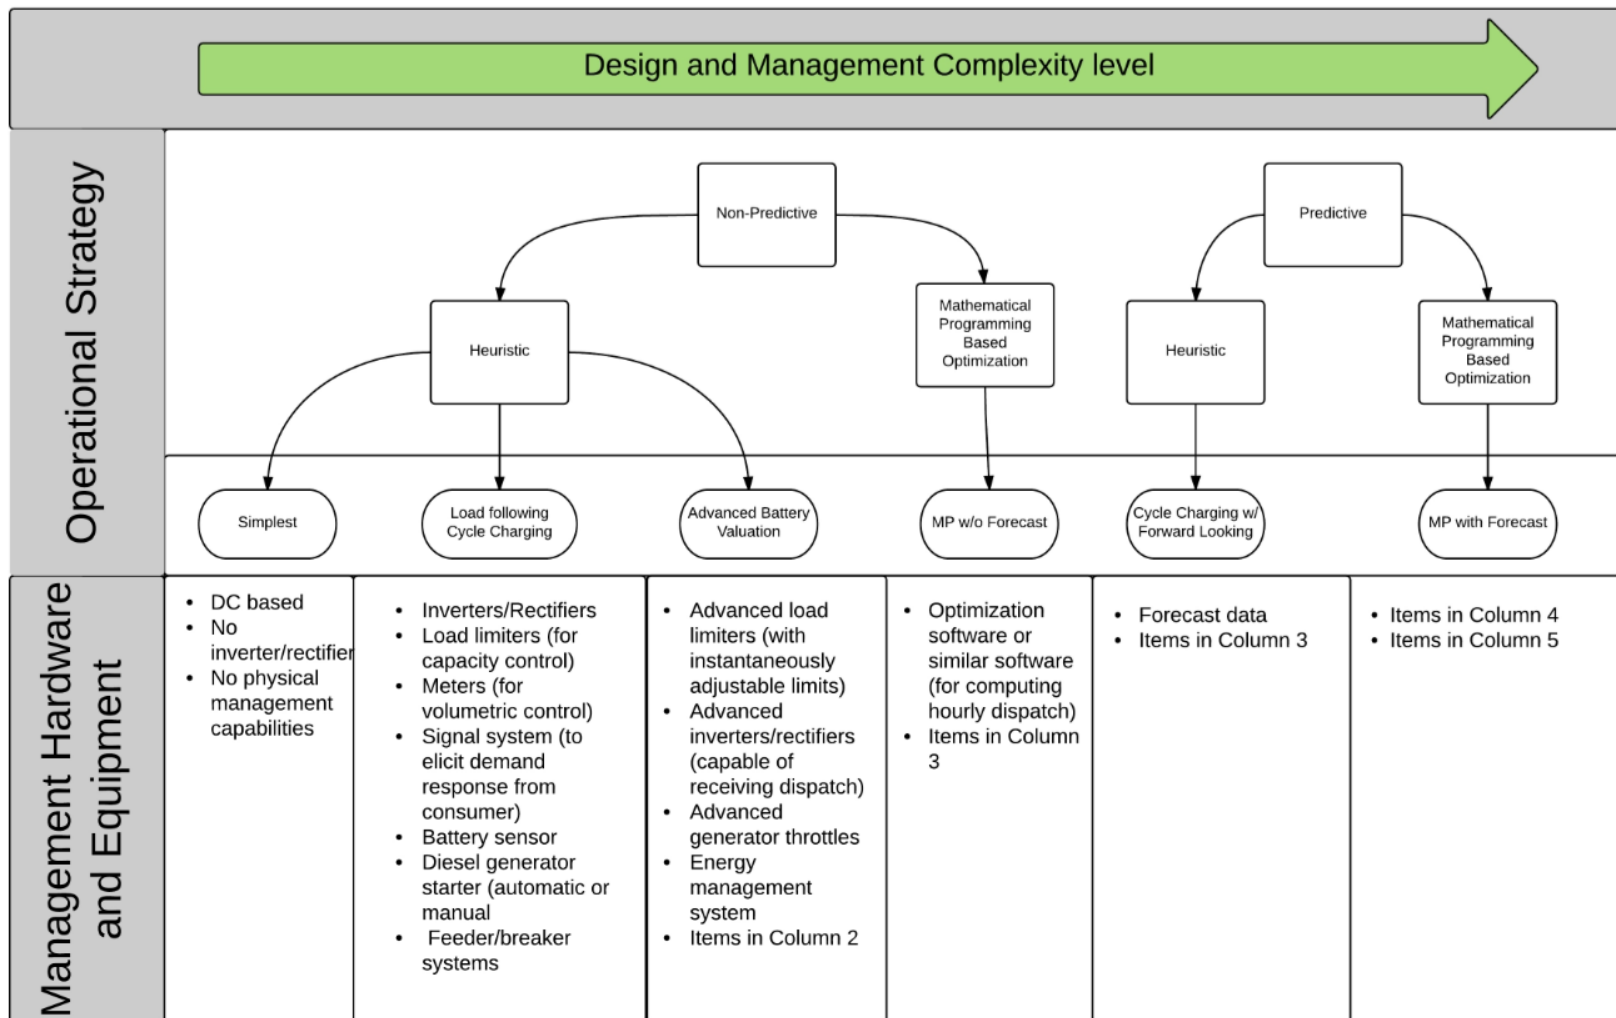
Design and Management Complexity level

Operational Strategy

Non-Predictive

Predictive

Heuristic

Mathematical Programming Based Optimization

Heuristic

Mathematical Programming Based Optimization

Simplest

Load following Cycle Charging

Advanced Battery Valuation

MP w/o Forecast

Cycle Charging w/ Forward Looking

MP with Forecast

Management Hardware and Equipment

- DC based
- No inverter/rectifier
- No physical management capabilities

- Inverters/Rectifiers
- Load limiters (for capacity control)
- Meters (for volumetric control)
- Signal system (to elicit demand response from consumer)
- Battery sensor
- Diesel generator starter (automatic or manual
- Feeder/breaker systems

- Advanced load limiters (with instantaneously adjustable limits)
- Advanced inverters/rectifiers (capable of receiving dispatch)
- Advanced generator throttles
- Energy management system
- Items in Column 2

- Optimization software or similar software (for computing hourly dispatch)
- Items in Column 3

- Forecast data
- Items in Column 3

- Items in Column 4
- Items in Column 5